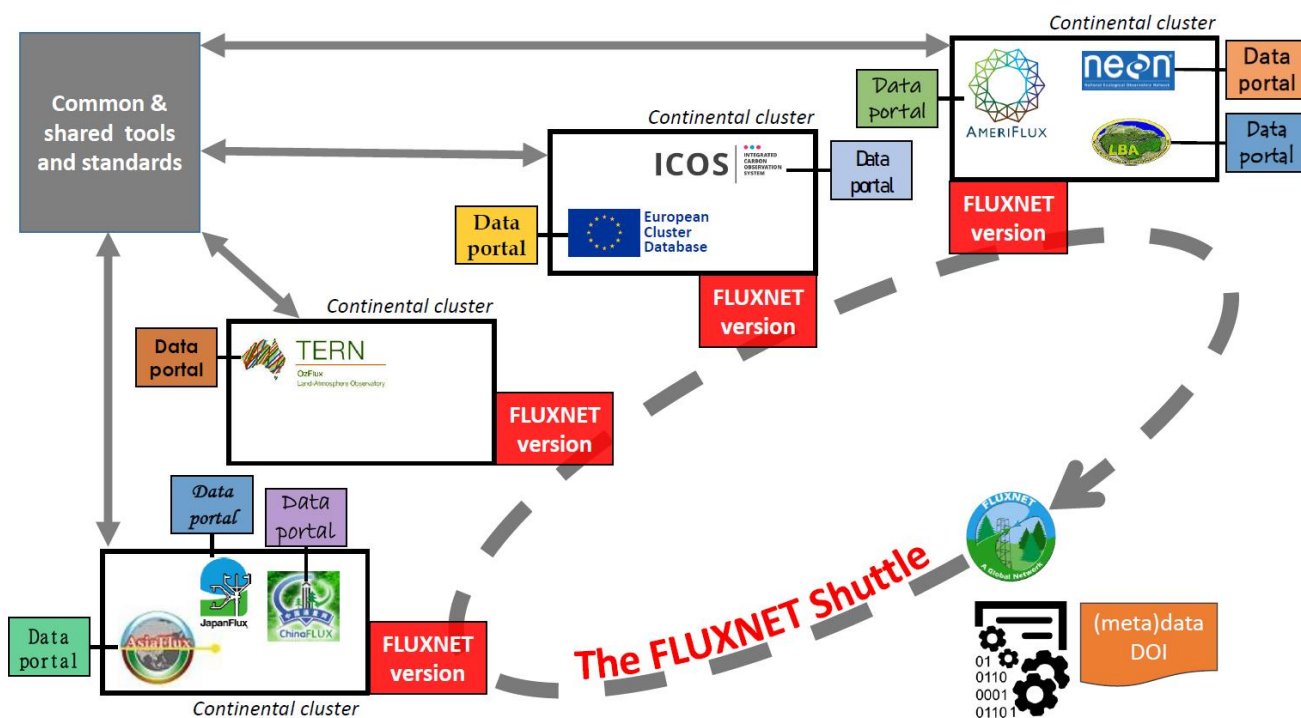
Common & shared tools and standards

Continental cluster

Data portal

AMERIFLUX

neon
National Ecological Observatory Network

Data portal

LBA

Data portal

FLUXNET version

Continental cluster

ICOS
INTEGRATED CARBON OBSERVATION SYSTEM

Data portal

Data portal

European Cluster Database

FLUXNET version

Continental cluster

Data portal

TERN
OzFlux
Land-Atmosphere Observatory

FLUXNET version

Data portal

Data portal

JapanFlux

ChinaFLUX

Data portal

AsiaFlux

FLUXNET version

Continental cluster

The FLUXNET Shuttle

FLUXNET
A Global Network

(meta)data DOI

01
0110
0001
01101